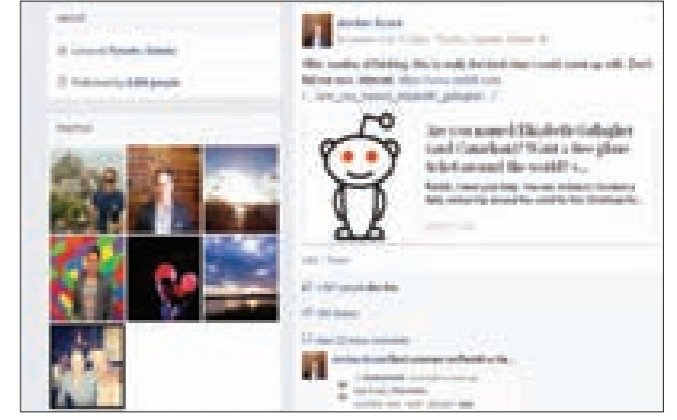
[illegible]

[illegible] Toronto, Ontario

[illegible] 2,000 people

Photos

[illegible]

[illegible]

After months of thinking, this is really the best that I could come up with. Don't tell me once. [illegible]

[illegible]

Are you named Elizabeth Gallagher (and Canadian)? Want a free plane ticket around the world?

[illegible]

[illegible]

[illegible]

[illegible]

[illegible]

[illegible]